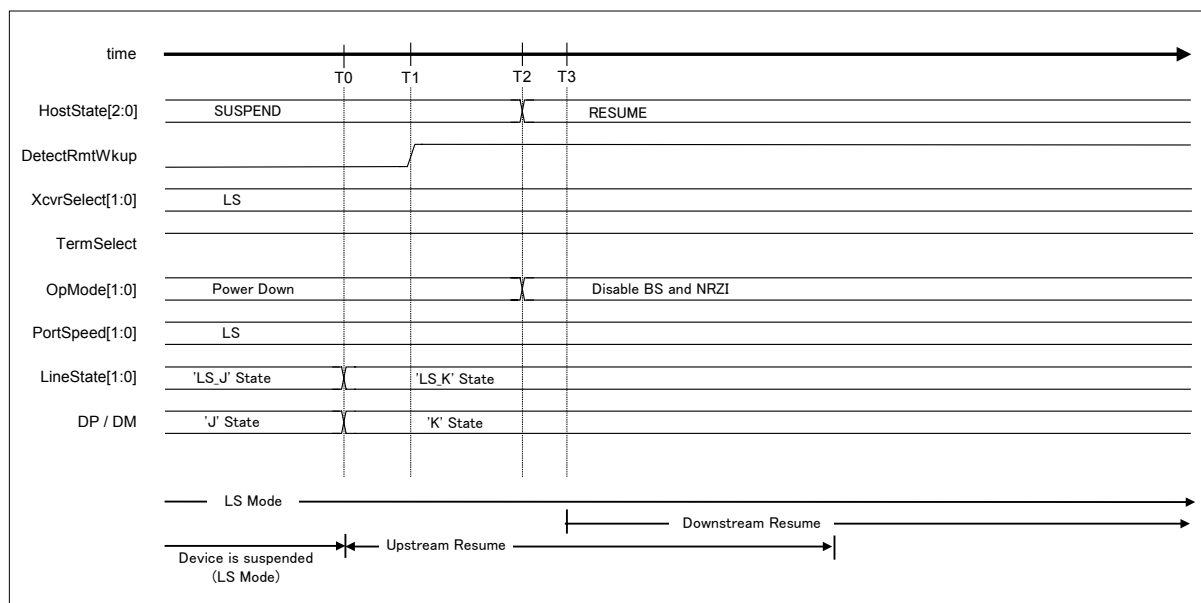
time

T0 T1 T2 T3

HostState[2:0] SUSPEND RESUME

DetectRmtWkup

XcvrSelect[1:0] LS

TermSelect

OpMode[1:0] Power Down Disable BS and NRZI

PortSpeed[1:0] LS

LineState[1:0] 'LS_J' State 'LS_K' State

DP / DM 'J' State 'K' State

LS Mode

Downstream Resume

Device is suspended (LS Mode)

Upstream Resume